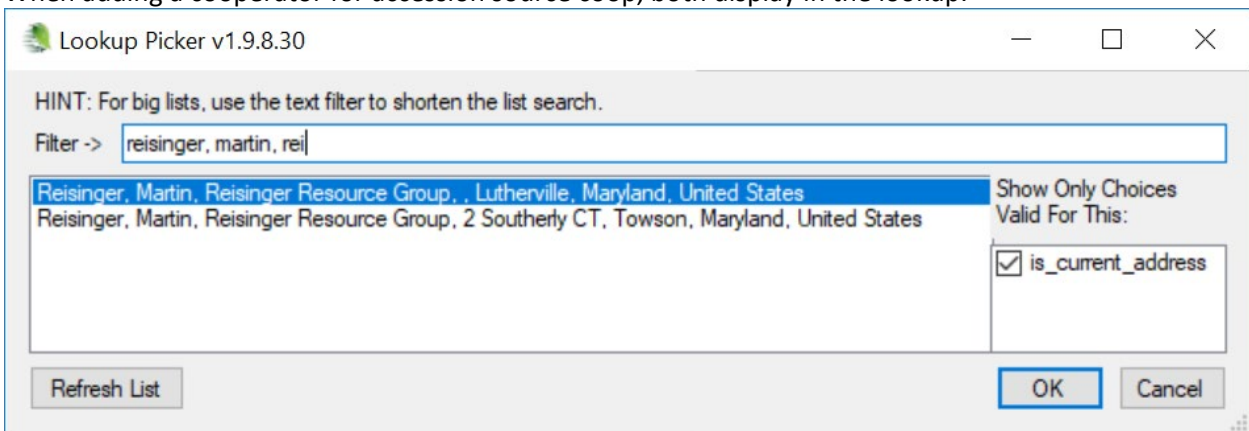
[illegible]

Lookup Picker v1.9.8.30

HINT: For big lists, use the text filter to shorten the list search.

Filter -> reisinger, martin, rei

Reisinger, Martin, Reisinger Resource Group, , Lutherville, Maryland, United States
Reisinger, Martin, Reisinger Resource Group, 2 Southerly CT, Towson, Maryland, United States

Show Only Choices Valid For This:

is_current_address

Refresh List

OK

Cancel